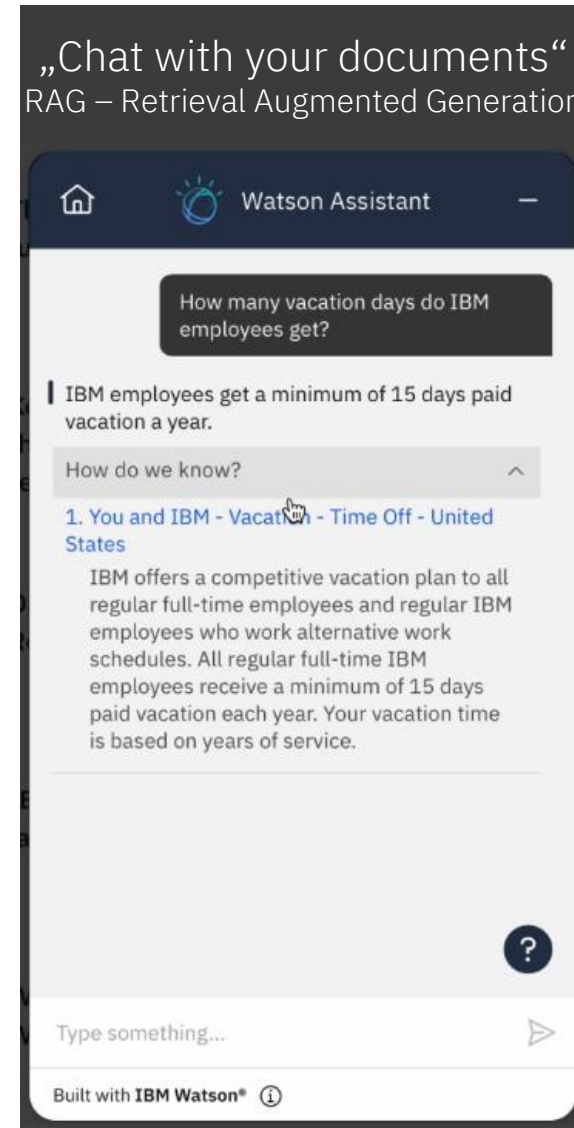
„Chat with your documents“
RAG – Retrieval Augmented Generation

Watson Assistant

How many vacation days do IBM employees get?

IBM employees get a minimum of 15 days paid vacation a year.

How do we know?

1. You and IBM - Vacat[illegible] - Time Off - United States

IBM offers a competitive vacation plan to all regular full-time employees and regular IBM employees who work alternative work schedules. All regular full-time IBM employees receive a minimum of 15 days paid vacation each year. Your vacation time is based on years of service.

?

Type something...

Built with IBM Watson®